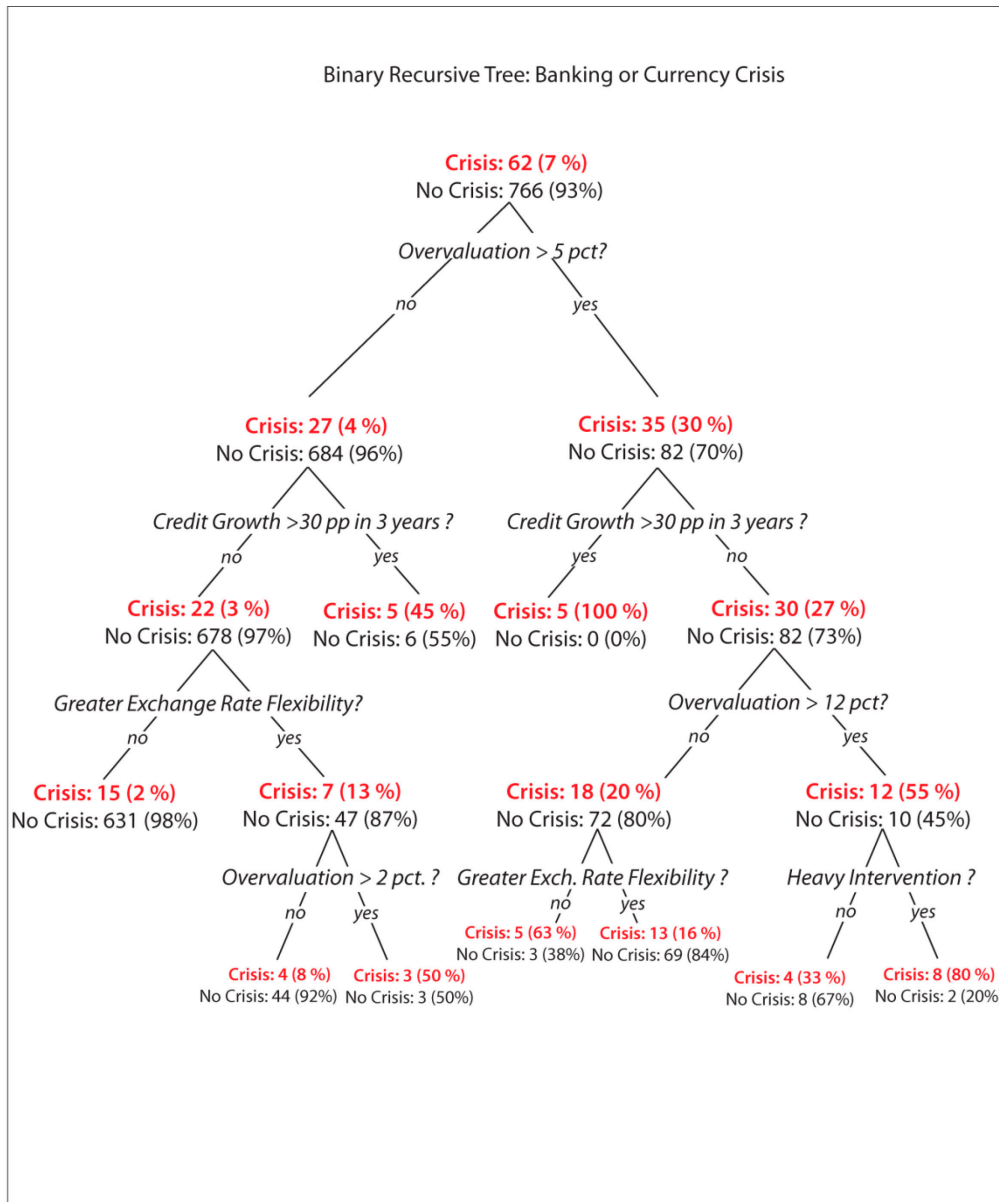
Binary Recursive Tree: Banking or Currency Crisis

Crisis: 62 (7 %)
No Crisis: 766 (93%)

Overvaluation > 5 pct?

no

yes

Crisis: 27 (4 %)
No Crisis: 684 (96%)

Credit Growth >30 pp in 3 years ?

no

yes

Crisis: 22 (3 %)
No Crisis: 678 (97%)

Crisis: 5 (45 %)
No Crisis: 6 (55%)

Greater Exchange Rate Flexibility?

no

yes

Crisis: 15 (2 %)
No Crisis: 631 (98%)

Crisis: 7 (13 %)
No Crisis: 47 (87%)

Overvaluation > 2 pct. ?

no

yes

Crisis: 4 (8 %)
No Crisis: 44 (92%)

Crisis: 3 (50 %)
No Crisis: 3 (50%)

Crisis: 35 (30 %)
No Crisis: 82 (70%)

Credit Growth >30 pp in 3 years ?

yes

no

Crisis: 5 (100 %)
No Crisis: 0 (0%)

Crisis: 30 (27 %)
No Crisis: 82 (73%)

Overvaluation > 12 pct?

no

yes

Crisis: 18 (20 %)
No Crisis: 72 (80%)

Greater Exch. Rate Flexibility ?

no

yes

Crisis: 5 (63 %)
No Crisis: 3 (38%)

Crisis: 13 (16 %)
No Crisis: 69 (84%)

Crisis: 12 (55 %)
No Crisis: 10 (45%)

Heavy Intervention ?

no

yes

Crisis: 4 (33 %)
No Crisis: 8 (67%)

Crisis: 8 (80 %)
No Crisis: 2 (20%